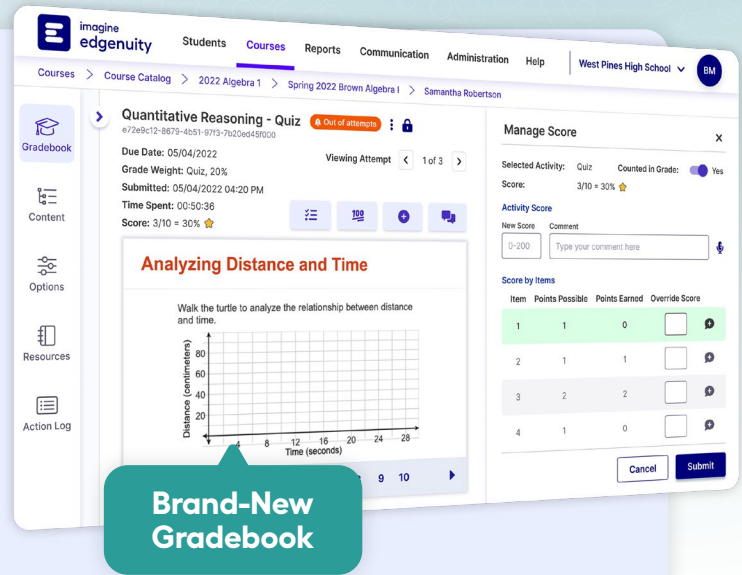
imagine edgenuity

Students Courses Reports Communication Administration Help West Pines High School BM

Courses > Course Catalog > 2022 Algebra 1 > Spring 2022 Brown Algebra I > Samantha Robertson

Gradebook

Content

Options

Resources

Action Log

Quantitative Reasoning - Quiz Out of attempts
e72e9c12-8679-4b51-97f3-7b20ed45f000

Due Date: 05/04/2022
Grade Weight: Quiz, 20%
Submitted: 05/04/2022 04:20 PM
Time Spent: 00:50:36
Score: 3/10 = 30%

Viewing Attempt 1 of 3

Analyzing Distance and Time

Walk the turtle to analyze the relationship between distance and time.

Distance (centimeters)
80
60
40
20
4 8 12 16 20 24 28
Time (seconds)

9 10

Brand-New Gradebook

Manage Score

Selected Activity: Quiz Counted in Grade: Yes
Score: 3/10 = 30%

Activity Score
New Score Comment
0-200 Type your comment here

Score by Items

| Item | Points Possible | Points Earned | Override Score |
|---|---|---|---|
| 1 | 1 | 0 | |
| 2 | 1 | 1 | |
| 3 | 2 | 2 | |
| 4 | 1 | 0 | |

Cancel Submit